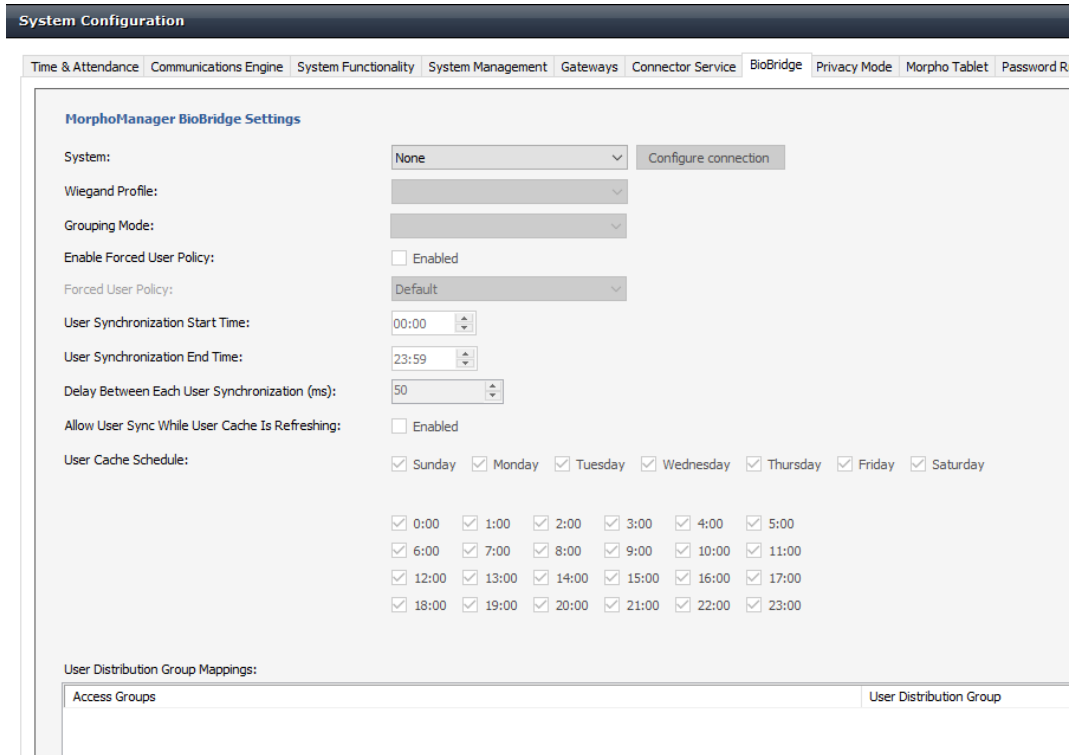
System Configuration

Time & Attendance | Communications Engine | System Functionality | System Management | Gateways | Connector Service | BioBridge | Privacy Mode | Morpho Tablet | Password R

MorphoManager BioBridge Settings

System: None Configure connection

Wiegand Profile:

Grouping Mode:

Enable Forced User Policy: Enabled

Forced User Policy: Default

User Synchronization Start Time: 00:00

User Synchronization End Time: 23:59

Delay Between Each User Synchronization (ms): 50

Allow User Sync While User Cache Is Refreshing: Enabled

User Cache Schedule: Sunday Monday Tuesday Wednesday Thursday Friday Saturday

0:00 1:00 2:00 3:00 4:00 5:00
6:00 7:00 8:00 9:00 10:00 11:00
12:00 13:00 14:00 15:00 16:00 17:00
18:00 19:00 20:00 21:00 22:00 23:00

User Distribution Group Mappings:

| Access Groups | User Distribution Group |
|---|---|